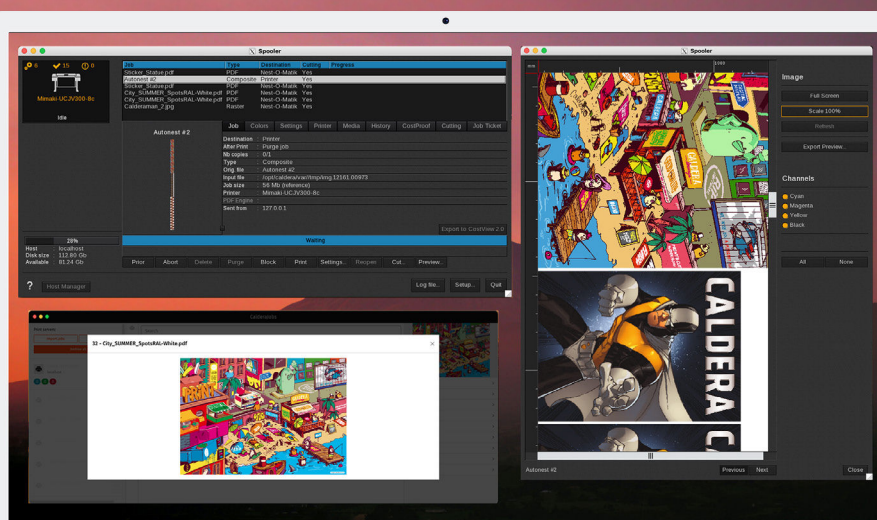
Spooler

6 15 0

Mimaki-UCJV300-8c

Idle

| Job | Type | Destination | Cutting | Progress |
|---|---|---|---|---|
| Sticker_Statue.pdf | PDF | Nest-O-Matik | Yes | |
| Autonest #2 | Composite | Printer | Yes | |
| Sticker_Statue.pdf | PDF | Nest-O-Matik | Yes | |
| City_SUMMER_SpotsRAL-White.pdf | PDF | Nest-O-Matik | Yes | |
| City_SUMMER_SpotsRAL-White.pdf | PDF | Nest-O-Matik | Yes | |
| Calderaman_2.jpg | Raster | Nest-O-Matik | Yes | |

Autonest #2

Job Colors Settings Printer Media History CostProof Cutting Job Ticket

Destination : Printer
After Print : Purge job
Nb copies : 0/1
Type : Composite
Orig. file : Autonest #2
Input file : /opt/caldera/var/tmp/img.12161.00973
Job size : 58 Mb (reference)
Printer : Mimaki-UCJV300-8c
PDF Engine :
Sent from : 127.0.0.1

Export to CostView 2.0

28%

Host : localhost
Disk size : 112.80 Gb
Available : 81.24 Gb

Waiting

Prior Abort Delete Purge Block Print Settings.. Requeue Col.. Preview..

? Host Manager

Log file.. Setup.. Quit

Spooler

Image

Full Screen

Scale 100%

Refresh

Export Preview...

Channels

Cyan
Magenta
Yellow
Black

All None

CALDERA

Autonest #2

Previous Next

Close

CalderaJobs

32 - City_SUMMER_SpotsRAL-White.pdf